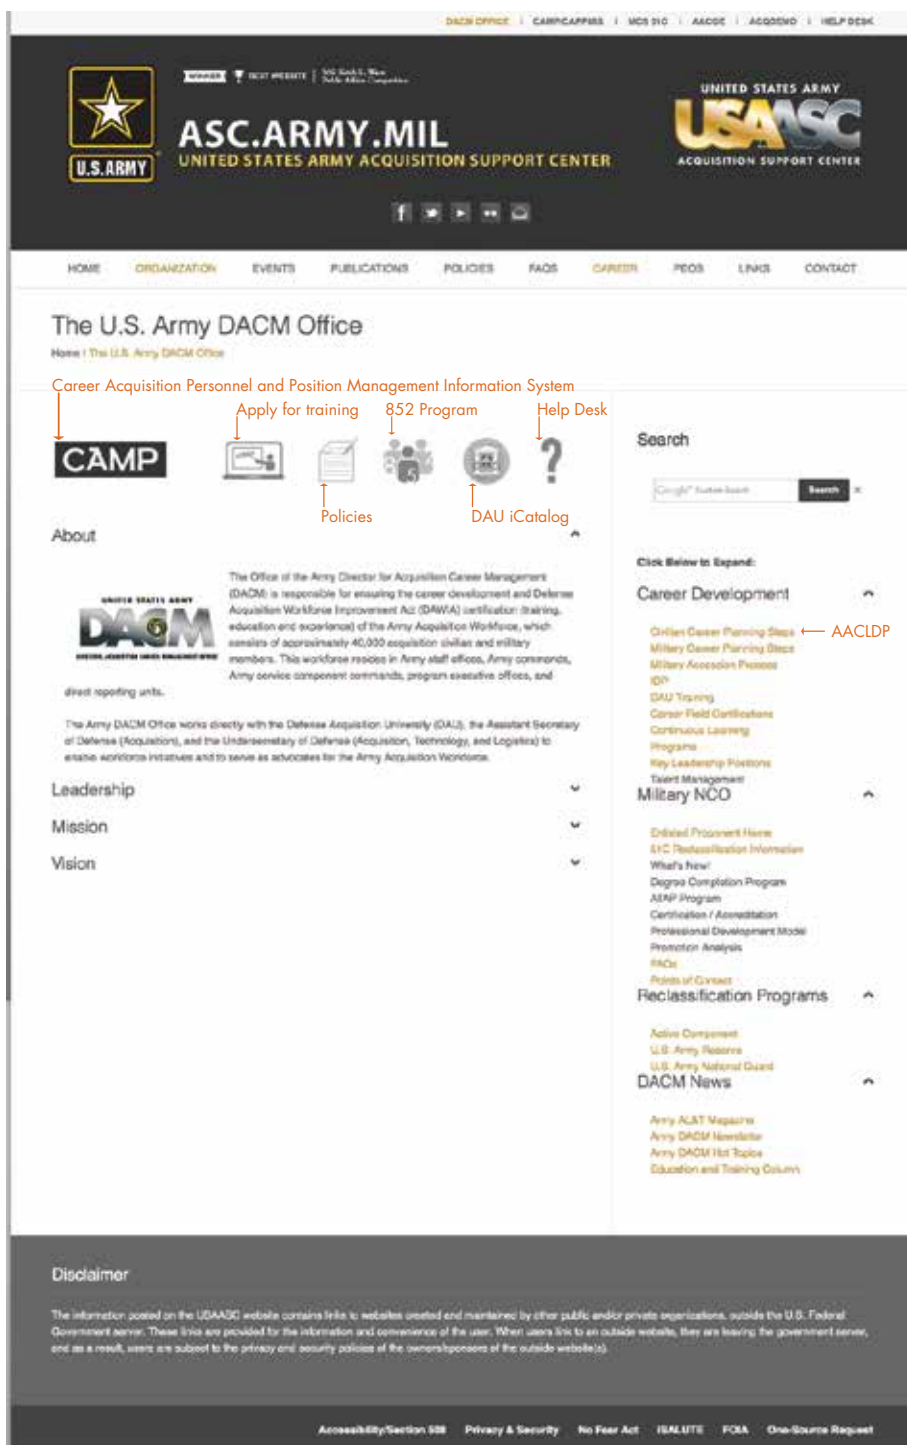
DACM OFFICE | CAMP/CAPPMIS | MOS 51C | AACQE | ACQDEMO | HELP DESK

U.S. ARMY

WINNER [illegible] BEST WEBSITE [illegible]

ASC.ARMY.MIL
UNITED STATES ARMY ACQUISITION SUPPORT CENTER

UNITED STATES ARMY
USAASC
ACQUISITION SUPPORT CENTER

HOME ORGANIZATION EVENTS PUBLICATIONS POLICIES FAQS CAREER PEOS LINKS CONTACT

The U.S. Army DACM Office

Home / The U.S. Army DACM Office

Career Acquisition Personnel and Position Management Information System

Apply for training 852 Program Help Desk

CAMP

Policies DAU iCatalog

About

UNITED STATES ARMY DACM

The Office of the Army Director for Acquisition Career Management (DACM) is responsible for ensuring the career development and Defense Acquisition Workforce Improvement Act (DAWIA) certification (training, education and experience) of the Army Acquisition Workforce, which consists of approximately 40,000 acquisition civilian and military members. This workforce resides in Army staff offices, Army commands, Army service component commands, program executive offices, and direct reporting units.

The Army DACM Office works directly with the Defense Acquisition University (DAU), the Assistant Secretary of Defense (Acquisition), and the Undersecretary of Defense (Acquisition, Technology, and Logistics) to enable workforce initiatives and to serve as advocates for the Army Acquisition Workforce.

Leadership

Mission

Vision

Search

Google™ Custom Search Search

Click Below to Expand:

Career Development

Civilian Career Planning Steps ← AACLDP
Military Career Planning Steps
Military Accession Process
IDP
DAU Training
Career Field Certifications
Continuous Learning
Programs
Key Leadership Positions
Talent Management

Military NCO

Enlisted Procurement Home
51C Reclassification Information
What's New!
Degree Completion Program
AIMP Program
Certification / Accreditation
Professional Development Model
Promotion Analysis
FAQs
Points of Contact

Reclassification Programs

Active Component
U.S. Army Reserve
U.S. Army National Guard

DACM News

Army AL&T Magazine
Army DACM Newsletter
Army DACM Hot Topics
Education and Training Column

Disclaimer

The information posted on the USAASC website contains links to websites created and maintained by other public and/or private organizations, outside the U.S. Federal Government server. These links are provided for the information and convenience of the user. When users link to an outside website, they are leaving the government server, and as a result, users are subject to the privacy and security policies of the owners/sponsors of the outside website(s).

Accessibility/Section 508 Privacy & Security No Fear Act ISALUTE FOIA One-Source Request